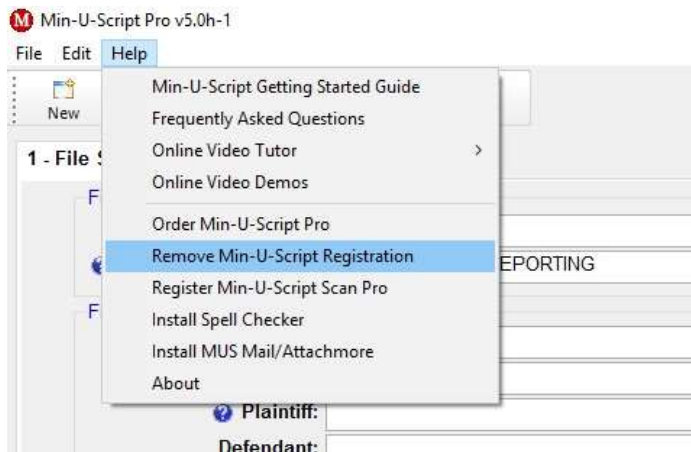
Min-U-Script Pro v5.0h-1

File Edit Help

New

1 - File S

F

F

Min-U-Script Getting Started Guide
Frequently Asked Questions
Online Video Tutor >
Online Video Demos
Order Min-U-Script Pro
Remove Min-U-Script Registration
Register Min-U-Script Scan Pro
Install Spell Checker
Install MUS Mail/Attachmore
About

EPORTING

Plaintiff:

Defendant: